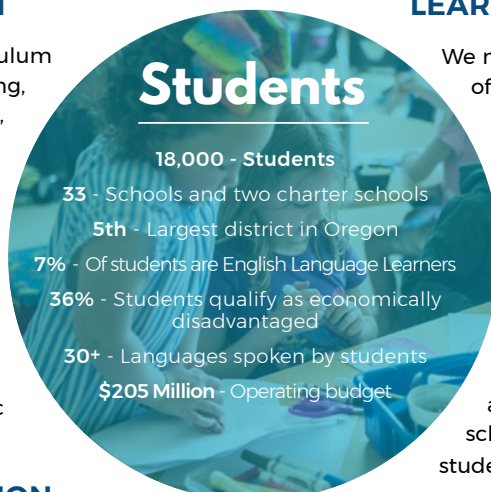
ulum
ng,
,

c

LEAR
We r
of

a
sc
stude

Students

18,000 - Students
33 - Schools and two charter schools
5th - Largest district in Oregon
7% - Of students are English Language Learners
36% - Students qualify as economically disadvantaged
30+ - Languages spoken by students
$205 Million - Operating budget